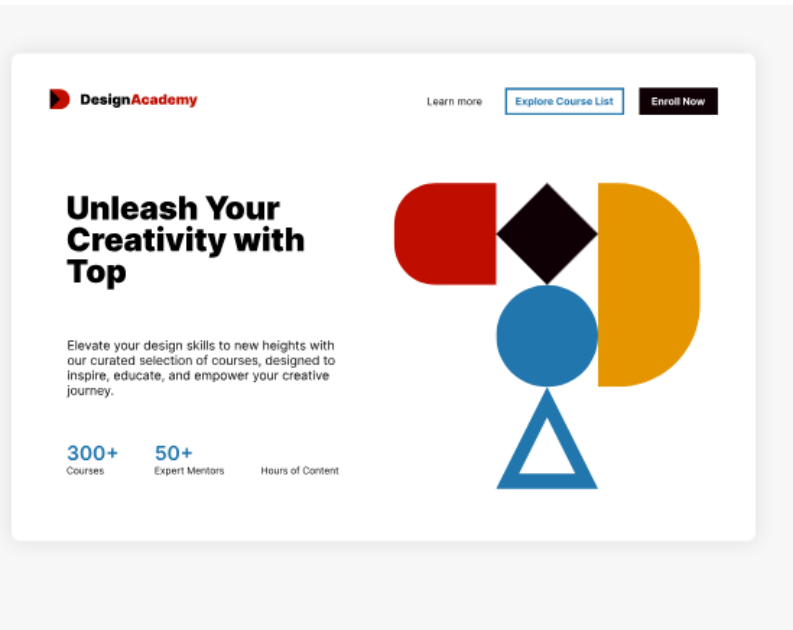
DesignAcademy

Learn more

Explore Course List

Enroll Now

Unleash Your Creativity with Top

Elevate your design skills to new heights with our curated selection of courses, designed to inspire, educate, and empower your creative journey.

300+
Courses

50+
Expert Mentors

Hours of Content